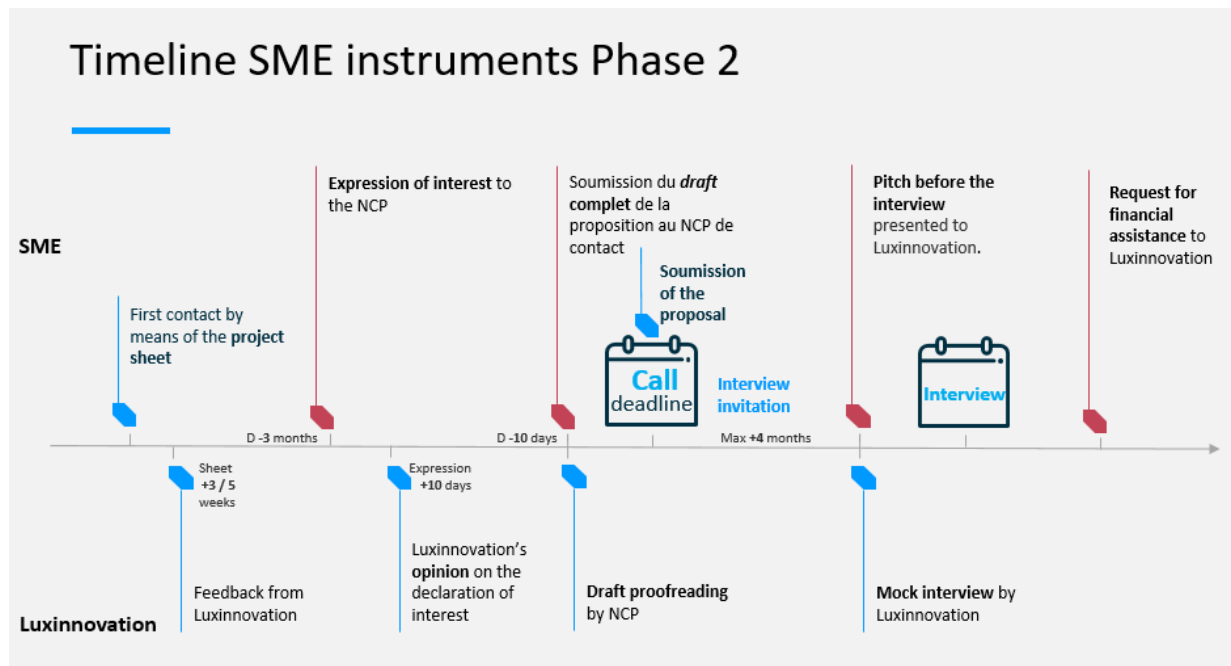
Timeline SME instruments Phase 2

SME

First contact by means of the project sheet

Expression of interest to the NCP

Soumission du draft complet de la proposition au NCP de contact

Soumission of the proposal

Call deadline

Interview invitation

Pitch before the interview presented to Luxinnovation.

Interview

Request for financial assistance to Luxinnovation

D -3 months

D -10 days

Max +4 months

Sheet +3 / 5 weeks

Expression +10 days

Feedback from Luxinnovation

Luxinnovation's opinion on the declaration of interest

Draft proofreading by NCP

Mock interview by Luxinnovation

Luxinnovation